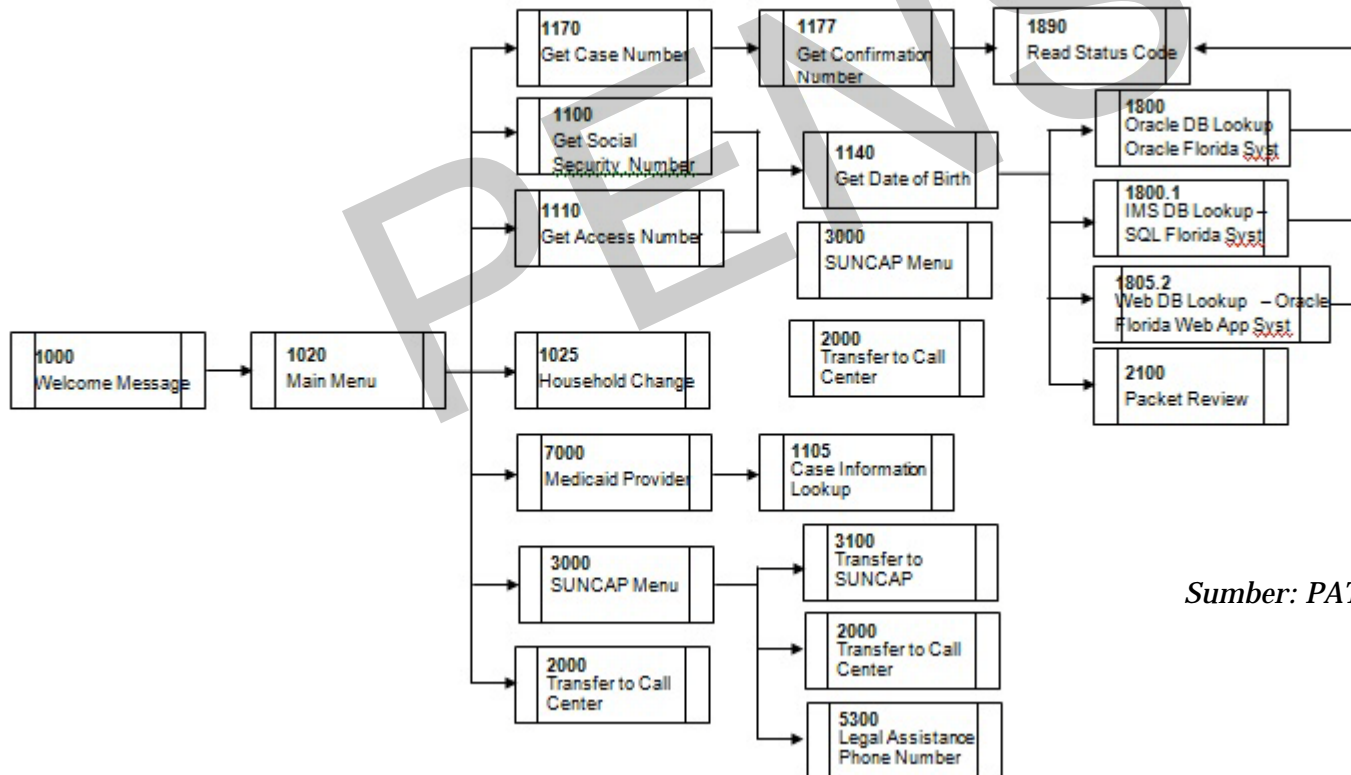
1000
Welcome Message

1020
Main Menu

1170
Get Case Number

1177
Get Confirmation Number

1890
Read Status Code

1100
Get Social Security Number

1110
Get Access Number

1140
Get Date of Birth

3000
SUNCAP Menu

1800
Oracle DB Lookup
Oracle Florida Syst

1800.1
IMS DB Lookup – SQL Florida Syst

1805.2
Web DB Lookup – Oracle Florida Web App Syst

2100
Packet Review

1025
Household Change

2000
Transfer to Call Center

7000
Medicaid Provider

1105
Case Information Lookup

3000
SUNCAP Menu

3100
Transfer to SUNCAP

2000
Transfer to Call Center

5300
Legal Assistance Phone Number

2000
Transfer to Call Center

PENS

Sumber: PAT